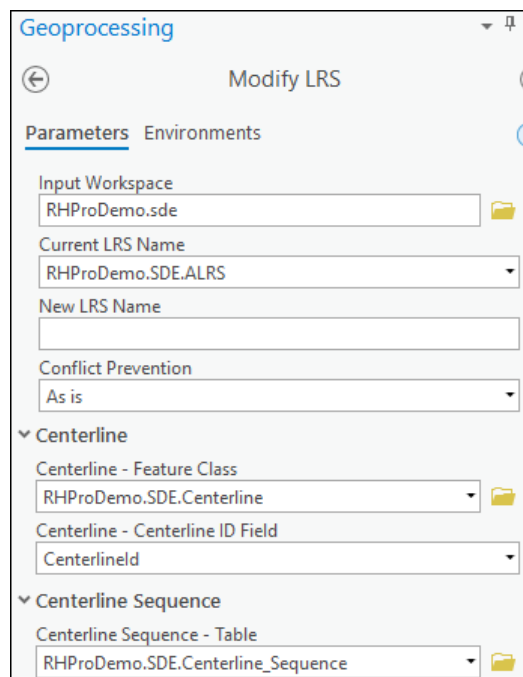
Geoprocessing

Modify LRS

Parameters Environments

Input Workspace
RHProDemo.sde

Current LRS Name
RHProDemo.SDE.ALRS

New LRS Name

Conflict Prevention
As is

Centerline

Centerline - Feature Class
RHProDemo.SDE.Centerline

Centerline - Centerline ID Field
CenterlineId

Centerline Sequence

Centerline Sequence - Table
RHProDemo.SDE.Centerline_Sequence